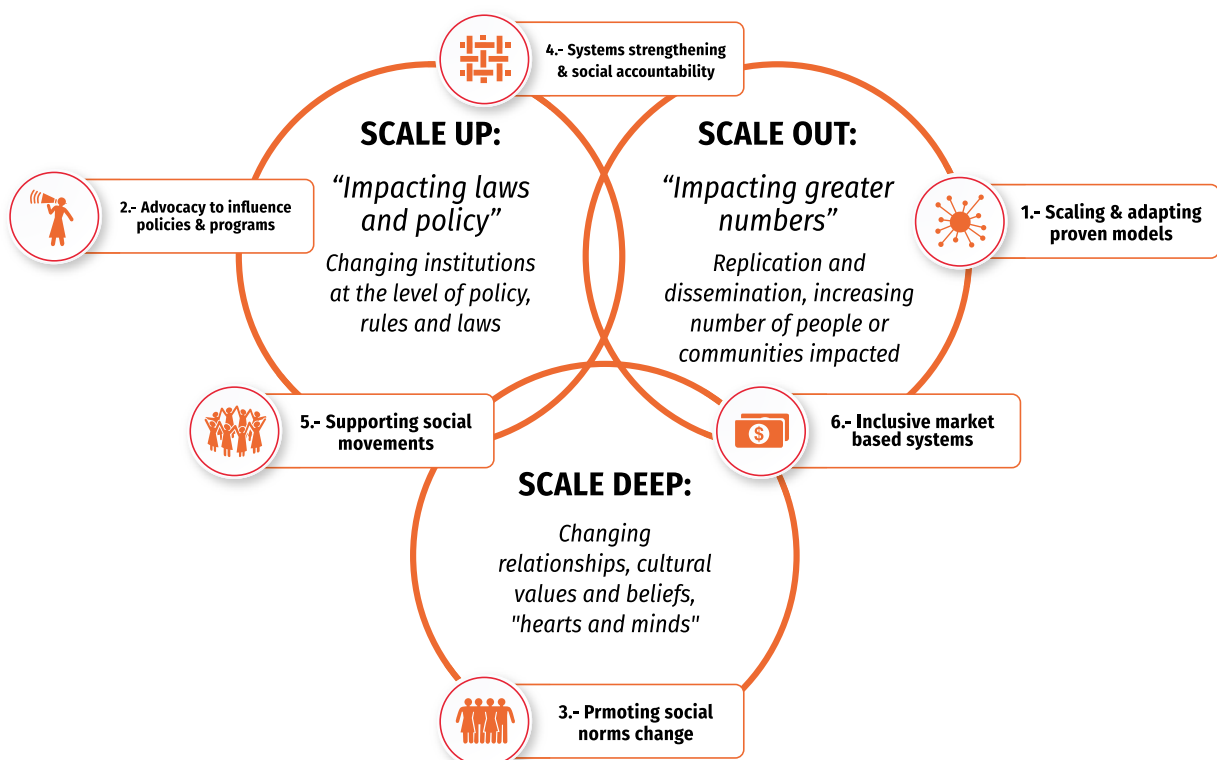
4.- Systems strengthening & social accountability

SCALE UP:

“Impacting laws and policy”

Changing institutions at the level of policy, rules and laws

SCALE OUT:

“Impacting greater numbers”

Replication and dissemination, increasing number of people or communities impacted

2.- Advocacy to influence policies & programs

1.- Scaling & adapting proven models

5.- Supporting social movements

6.- Inclusive market based systems

SCALE DEEP:

Changing relationships, cultural values and beliefs, "hearts and minds"

3.- Prmoting social norms change